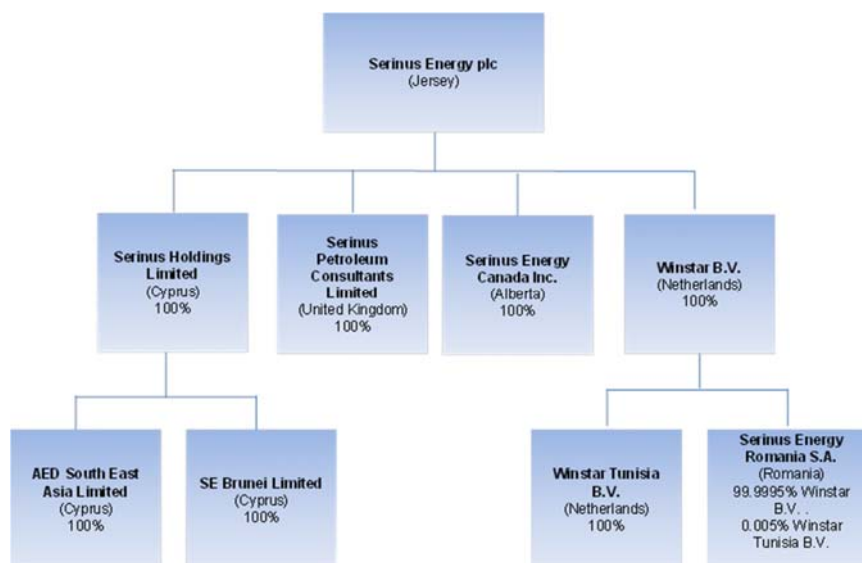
Serinus Energy plc
(Jersey)

Serinus Holdings Limited
(Cyprus)
100%

Serinus Petroleum Consultants Limited
(United Kingdom)
100%

Serinus Energy Canada Inc.
(Alberta)
100%

Winstar B.V.
(Netherlands)
100%

AED South East Asia Limited
(Cyprus)
100%

SE Brunei Limited
(Cyprus)
100%

Winstar Tunisia B.V.
(Netherlands)
100%

Serinus Energy Romania S.A.
(Romania)
99.9995% Winstar B.V. .
0.005% Winstar Tunisia B.V.